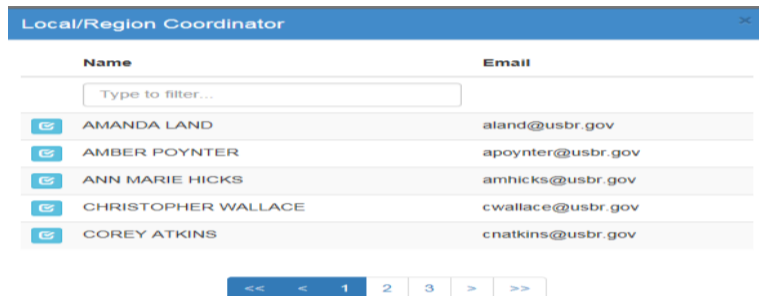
Local/Region Coordinator

×

|  | Name | Email |
|---|---|---|
|  | Type to filter... |  |
|  | AMANDA LAND | aland@usbr.gov |
|  | AMBER POYNTER | apoynter@usbr.gov |
|  | ANN MARIE HICKS | amhicks@usbr.gov |
|  | CHRISTOPHER WALLACE | cwallace@usbr.gov |
|  | COREY ATKINS | cnatkins@usbr.gov |

<< < 1 2 3 > >>